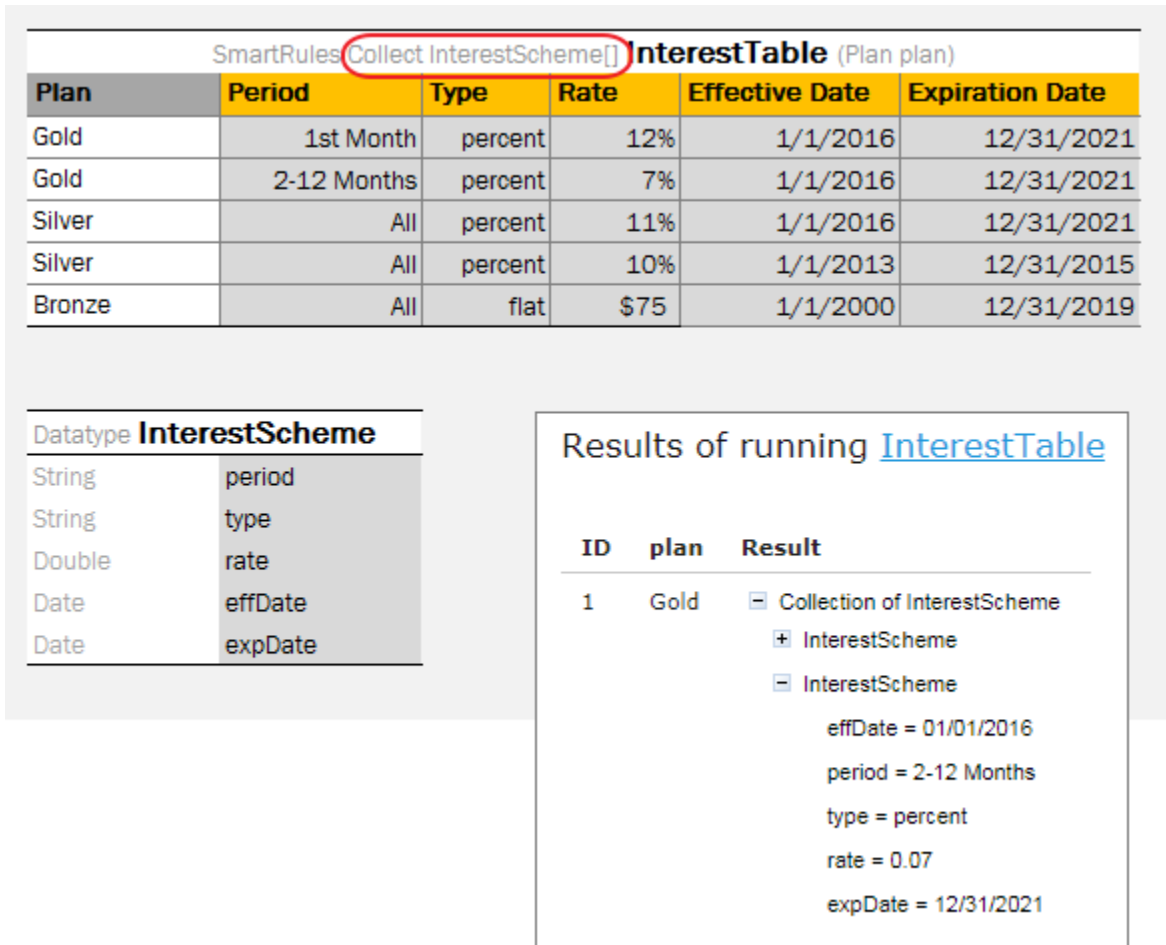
SmartRules Collect InterestScheme[] InterestTable (Plan plan)

| Plan | Period | Type | Rate | Effective Date | Expiration Date |
|---|---|---|---|---|---|
| Gold | 1st Month | percent | 12% | 1/1/2016 | 12/31/2021 |
| Gold | 2-12 Months | percent | 7% | 1/1/2016 | 12/31/2021 |
| Silver | All | percent | 11% | 1/1/2016 | 12/31/2021 |
| Silver | All | percent | 10% | 1/1/2013 | 12/31/2015 |
| Bronze | All | flat | $75 | 1/1/2000 | 12/31/2019 |

Datatype InterestScheme

| String | period |
|---|---|
| String | type |
| Double | rate |
| Date | effDate |
| Date | expDate |

Results of running InterestTable

| ID | plan | Result |
|---|---|---|
| 1 | Gold | Collection of InterestScheme |

InterestScheme

InterestScheme

effDate = 01/01/2016

period = 2-12 Months

type = percent

rate = 0.07

expDate = 12/31/2021